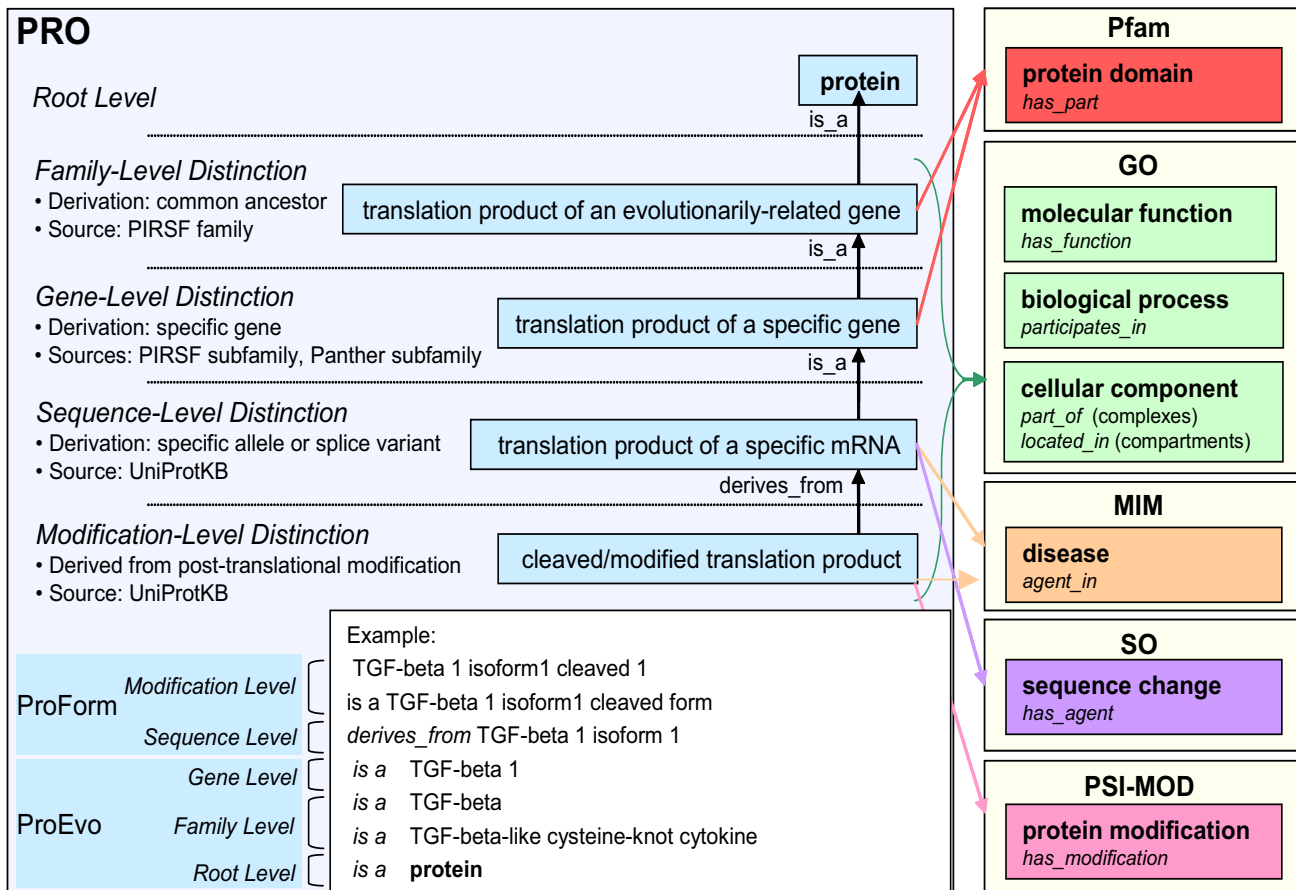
PRO

Root Level

protein

is_a

Family-Level Distinction
• Derivation: common ancestor
• Source: PIRSF family

translation product of an evolutionarily-related gene

is_a

Gene-Level Distinction
• Derivation: specific gene
• Sources: PIRSF subfamily, Panther subfamily

translation product of a specific gene

is_a

Sequence-Level Distinction
• Derivation: specific allele or splice variant
• Source: UniProtKB

translation product of a specific mRNA

derives_from

Modification-Level Distinction
• Derived from post-translational modification
• Source: UniProtKB

cleaved/modified translation product

ProForm
Modification Level
Sequence Level

ProEvo
Gene Level
Family Level
Root Level

Example:
TGF-beta 1 isoform1 cleaved 1
is a TGF-beta 1 isoform1 cleaved form
derives_from TGF-beta 1 isoform 1
is a TGF-beta 1
is a TGF-beta
is a TGF-beta-like cysteine-knot cytokine
is a protein

Pfam
protein domain
has_part

GO
molecular function
has_function
biological process
participates_in
cellular component
part_of (complexes)
located_in (compartments)

MIM
disease
agent_in

SO
sequence change
has_agent

PSI-MOD
protein modification
has_modification